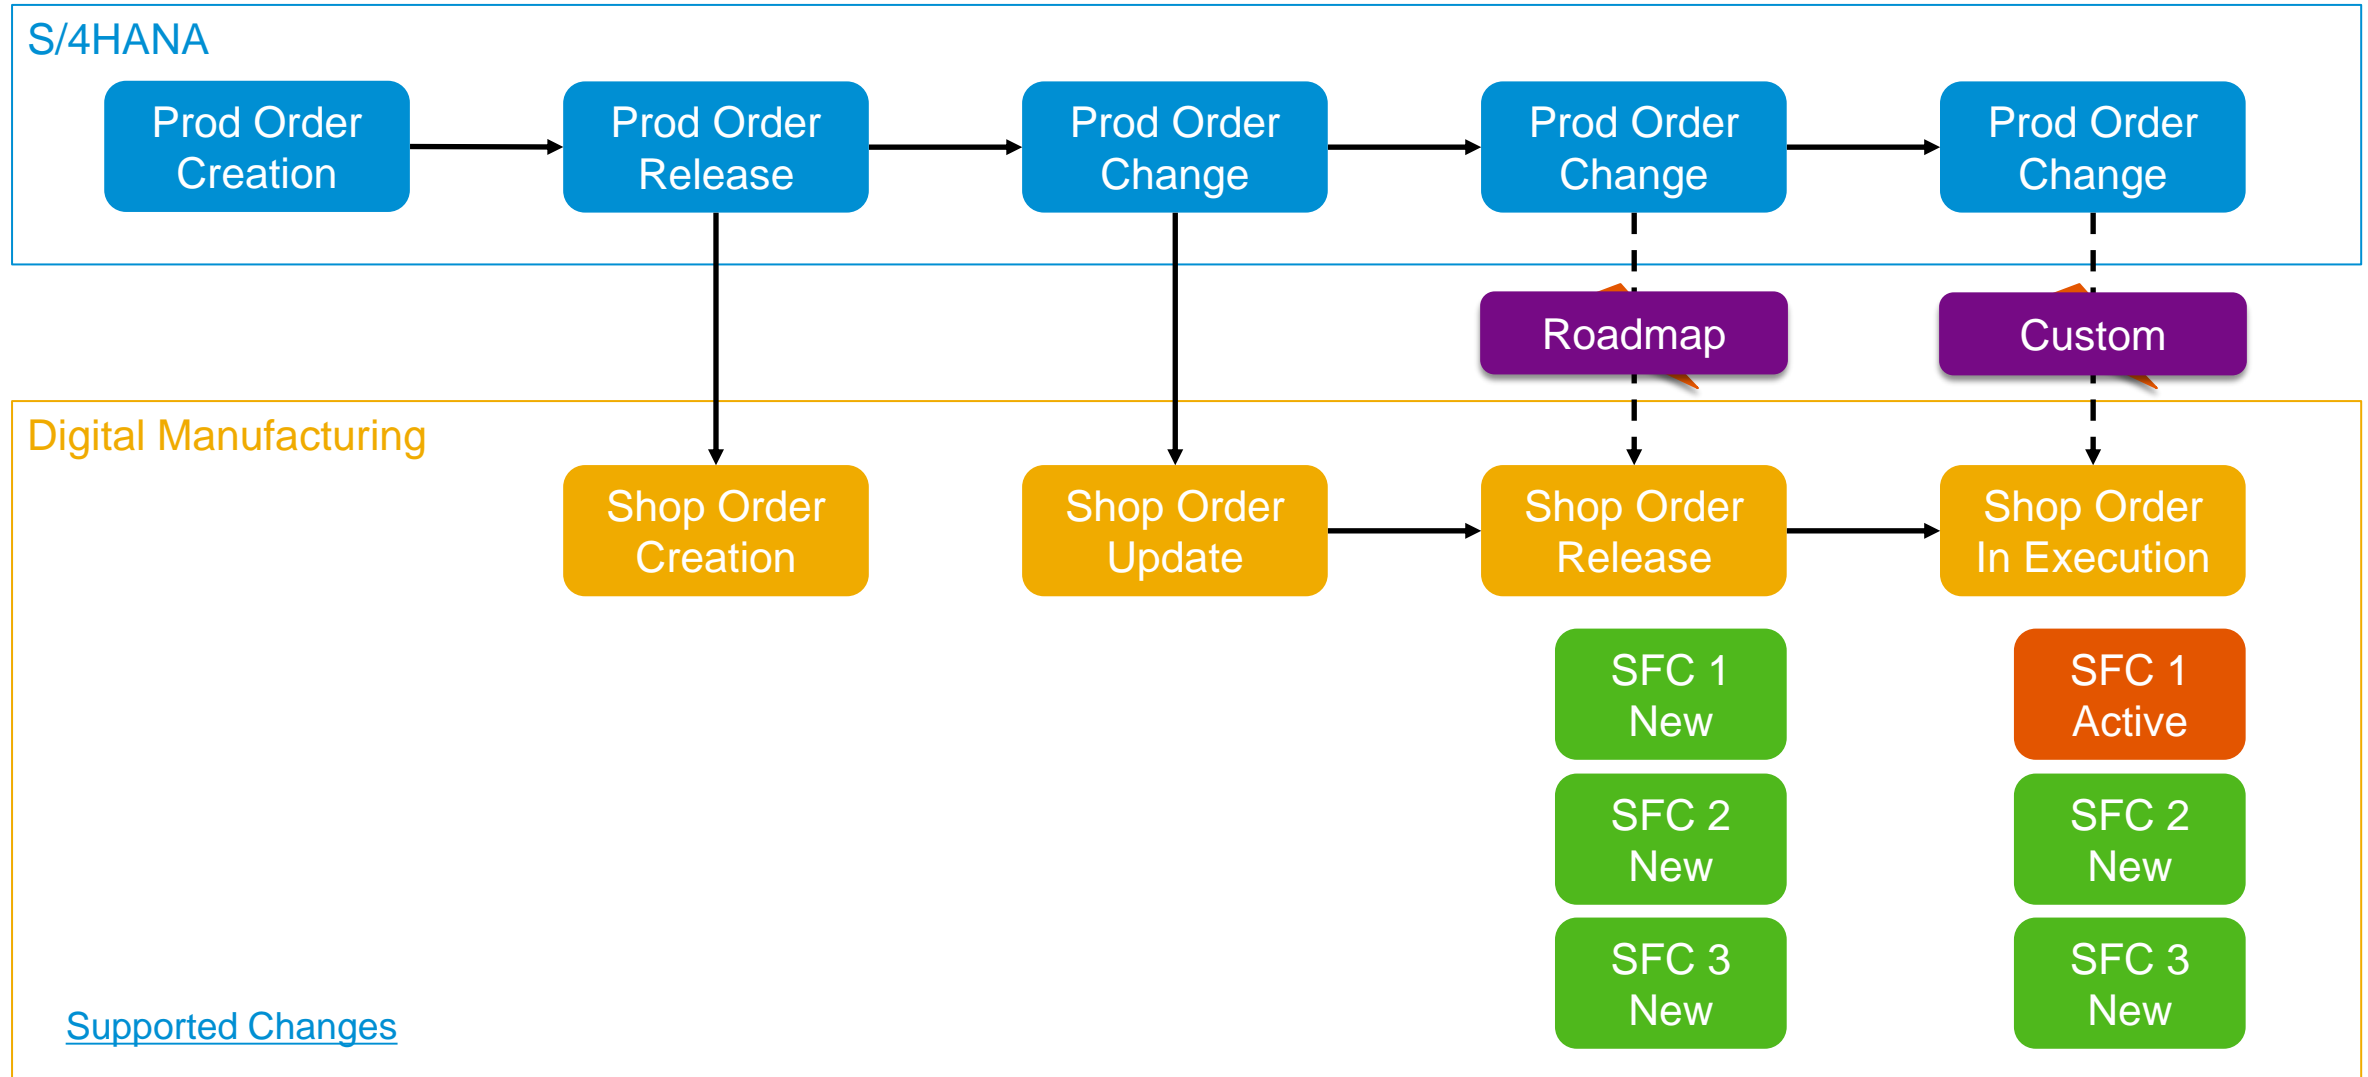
S/4HANA

Prod Order Creation

Prod Order Release

Prod Order Change

Prod Order Change

Prod Order Change

Roadmap

Custom

Digital Manufacturing

Shop Order Creation

Shop Order Update

Shop Order Release

Shop Order In Execution

SFC 1 New

SFC 2 New

SFC 3 New

SFC 1 Active

SFC 2 New

SFC 3 New

Supported Changes